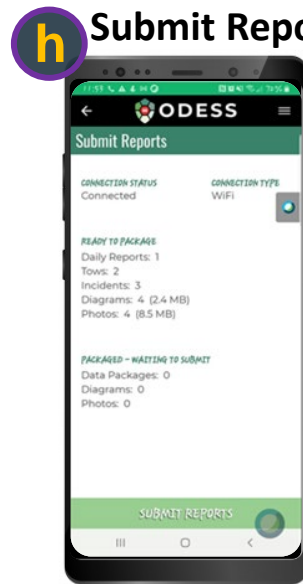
h

Submit Repo

11:53 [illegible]

←

ODESS

≡

Submit Reports

CONNECTION STATUS
Connected

CONNECTION TYPE
WiFi

READY TO PACKAGE
Daily Reports: 1
Tows: 2
Incidents: 3
Diagrams: 4 (2.4 MB)
Photos: 4 (8.5 MB)

PACKAGED – WAITING TO SUBMIT
Data Packages: 0
Diagrams: 0
Photos: 0

SUBMIT REPORTS